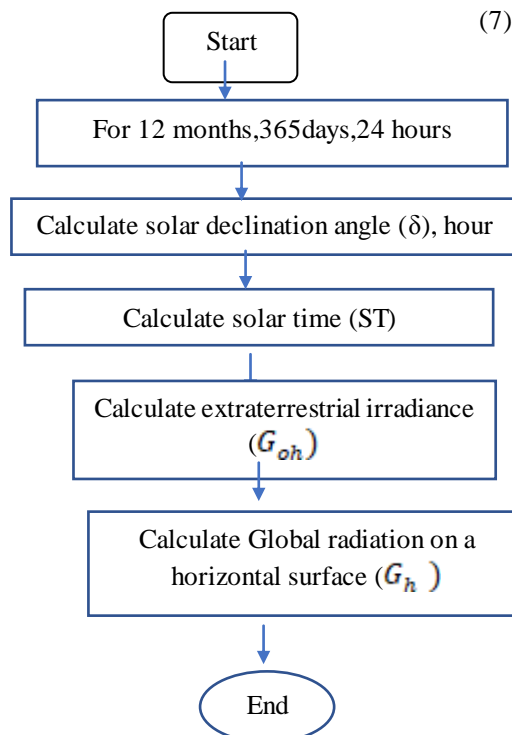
(7)

Start

For 12 months,365days,24 hours

Calculate solar declination angle (δ), hour

Calculate solar time (ST)

Calculate extraterrestrial irradiance ($G_{oh}$)

Calculate Global radiation on a horizontal surface ($G_h$ )

End